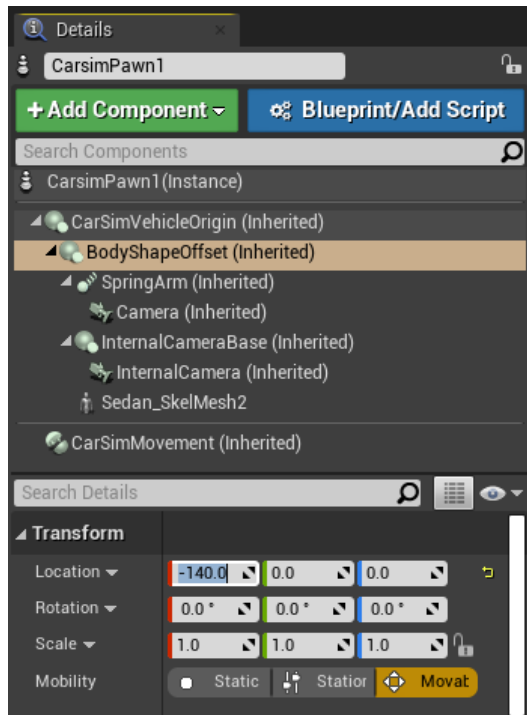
Details ×

CarsimPawn1

+ Add Component ▾
Blueprint/Add Script

Search Components

CarsimPawn1(Instance)

CarSimVehicleOrigin (Inherited)
BodyShapeOffset (Inherited)
SpringArm (Inherited)
Camera (Inherited)
InternalCameraBase (Inherited)
InternalCamera (Inherited)
Sedan_SkelMesh2
CarSimMovement (Inherited)

Search Details

Transform

| | | | |
|---|---|---|---|
| Location ▾ | -140.0 | 0.0 | 0.0 |
| Rotation ▾ | 0.0 ° | 0.0 ° | 0.0 ° |
| Scale ▾ | 1.0 | 1.0 | 1.0 |
| Mobility | Static | Statior | Movat |